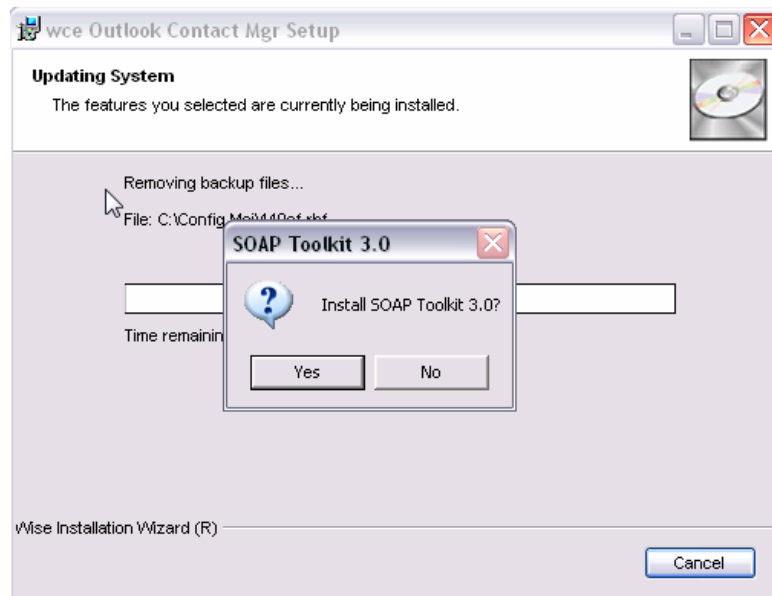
wce Outlook Contact Mgr Setup

Updating System

The features you selected are currently being installed.

Removing backup files...

File: C:\Config.Msi\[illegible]

Time remainin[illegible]

SOAP Toolkit 3.0

Install SOAP Toolkit 3.0?

Yes

No

Wise Installation Wizard (R)

Cancel